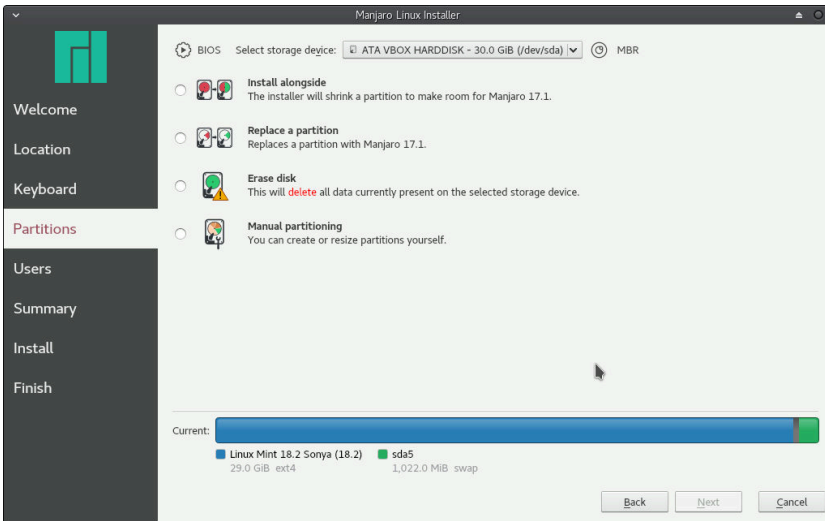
Manjaro Linux Installer

Welcome
Location
Keyboard
Partitions
Users
Summary
Install
Finish

BIOS Select storage device: ATA VBOX HARDDISK - 30.0 GiB (/dev/sda) MBR

Install alongside
The installer will shrink a partition to make room for Manjaro 17.1.

Replace a partition
Replaces a partition with Manjaro 17.1.

Erase disk
This will delete all data currently present on the selected storage device.

Manual partitioning
You can create or resize partitions yourself.

Current:

Linux Mint 18.2 Sonya (18.2)
29.0 GiB ext4

sda5
1,022.0 MiB swap

Back
Next
Cancel